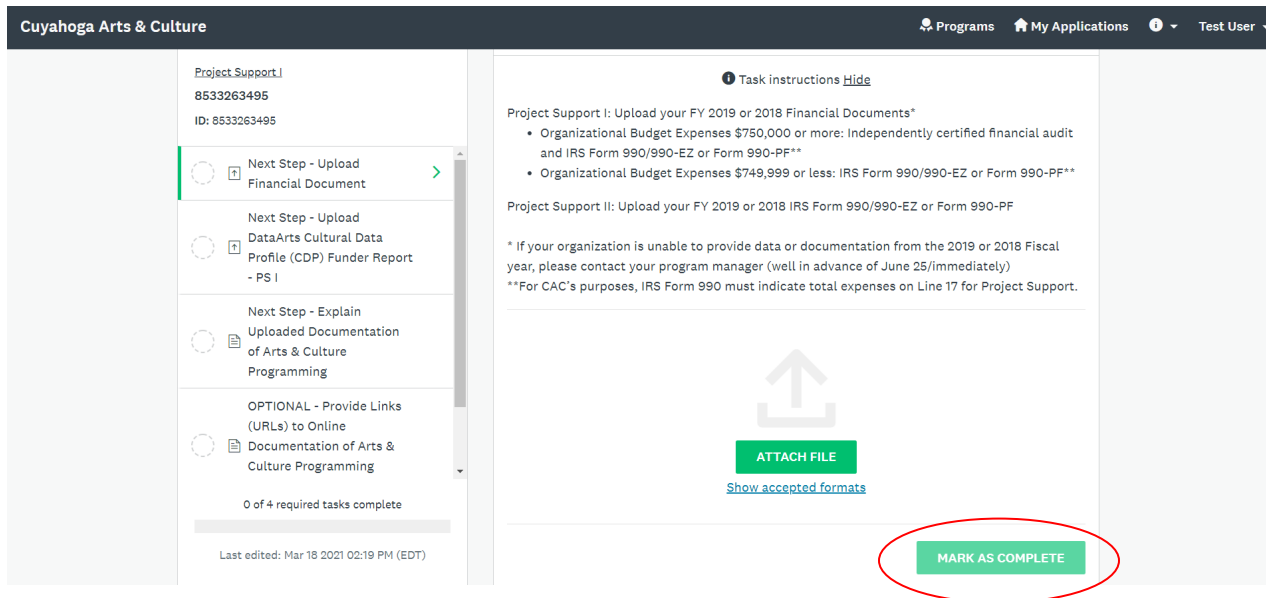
Cuyahoga Arts & Culture

Programs My Applications Test User

Project Support I
8533263495
ID: 8533263495

Next Step - Upload Financial Document

Next Step - Upload DataArts Cultural Data Profile (CDP) Funder Report - PS I

Next Step - Explain Uploaded Documentation of Arts & Culture Programming

OPTIONAL - Provide Links (URLs) to Online Documentation of Arts & Culture Programming

0 of 4 required tasks complete

Last edited: Mar 18 2021 02:19 PM (EDT)

Task instructions Hide

Project Support I: Upload your FY 2019 or 2018 Financial Documents*
• Organizational Budget Expenses $750,000 or more: Independently certified financial audit and IRS Form 990/990-EZ or Form 990-PF**
• Organizational Budget Expenses $749,999 or less: IRS Form 990/990-EZ or Form 990-PF**

Project Support II: Upload your FY 2019 or 2018 IRS Form 990/990-EZ or Form 990-PF

* If your organization is unable to provide data or documentation from the 2019 or 2018 Fiscal year, please contact your program manager (well in advance of June 25/immediately)
**For CAC's purposes, IRS Form 990 must indicate total expenses on Line 17 for Project Support.

ATTACH FILE
Show accepted formats

MARK AS COMPLETE